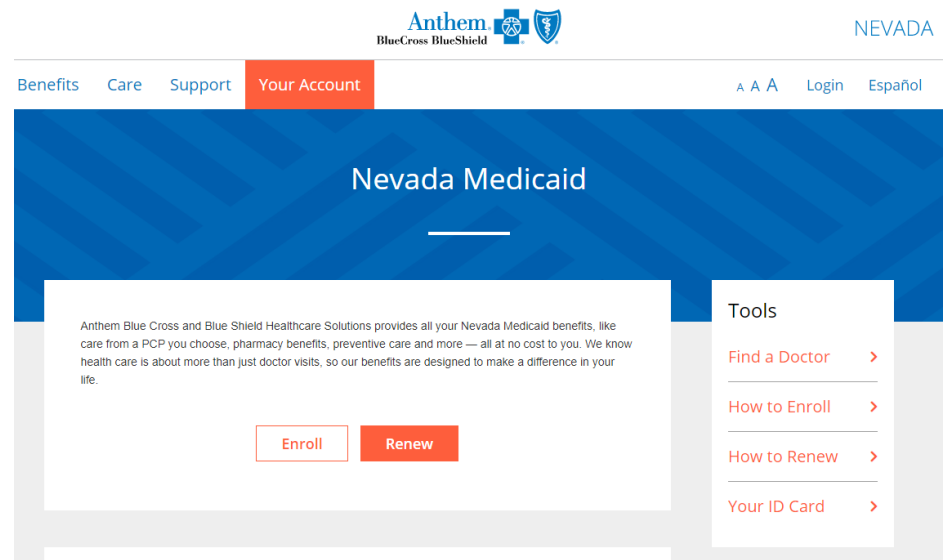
Anthem
BlueCross BlueShield

NEVADA

Benefits Care Support Your Account

A A A Login Español

Nevada Medicaid

Anthem Blue Cross and Blue Shield Healthcare Solutions provides all your Nevada Medicaid benefits, like care from a PCP you choose, pharmacy benefits, preventive care and more — all at no cost to you. We know health care is about more than just doctor visits, so our benefits are designed to make a difference in your life.

Enroll Renew

Tools

Find a Doctor

How to Enroll

How to Renew

Your ID Card